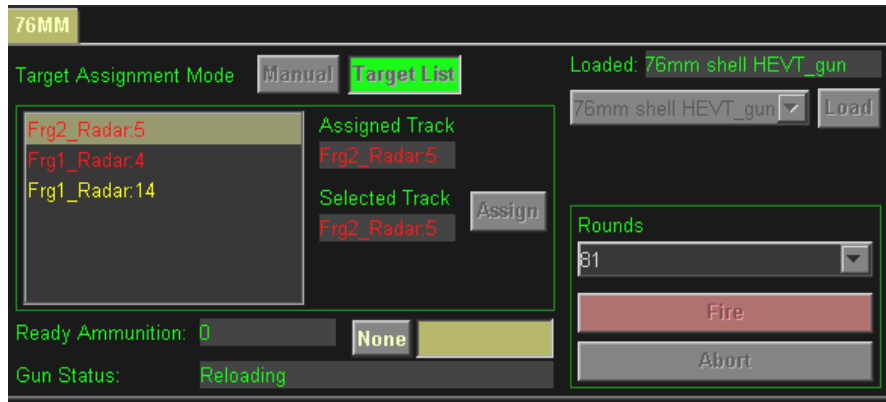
76MM

Target Assignment Mode Manual Target List

Frg2_Radar:5
Frg1_Radar:4
Frg1_Radar:14

Assigned Track
Frg2_Radar:5

Selected Track
Frg2_Radar:5

Assign

Loaded: 76mm shell HEVT_gun

76mm shell HEVT_gun Load

Rounds
81

Fire

Abort

Ready Ammunition: 0 None

Gun Status: Reloading